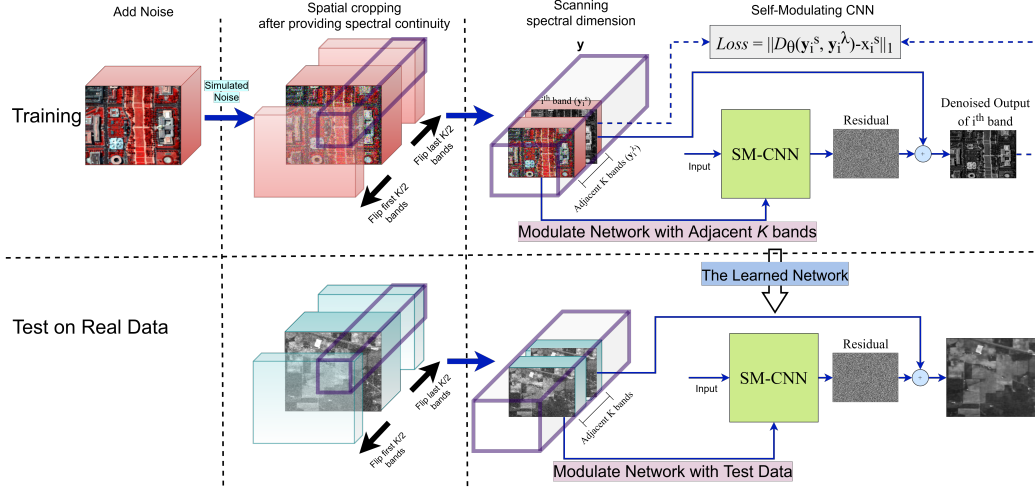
Add Noise

Spatial cropping after providing spectral continuity

Scanning spectral dimension

Self-Modulating CNN

$Loss = ||D_\theta(\mathbf{y}_i^s, \mathbf{y}_i^\lambda) - x_i^s||_1$

Training

Simulated Noise

Flip last K/2 bands

Flip first K/2 bands

y

$i^{th}$ band $(y_i^s)$

Adjacent K bands $(y_i^\lambda)$

Input

SM-CNN

Residual

Denoised Output of $i^{th}$ band

Modulate Network with Adjacent $K$ bands

The Learned Network

Test on Real Data

Flip last K/2 bands

Flip first K/2 bands

Adjacent K bands

Input

SM-CNN

Residual

Modulate Network with Test Data